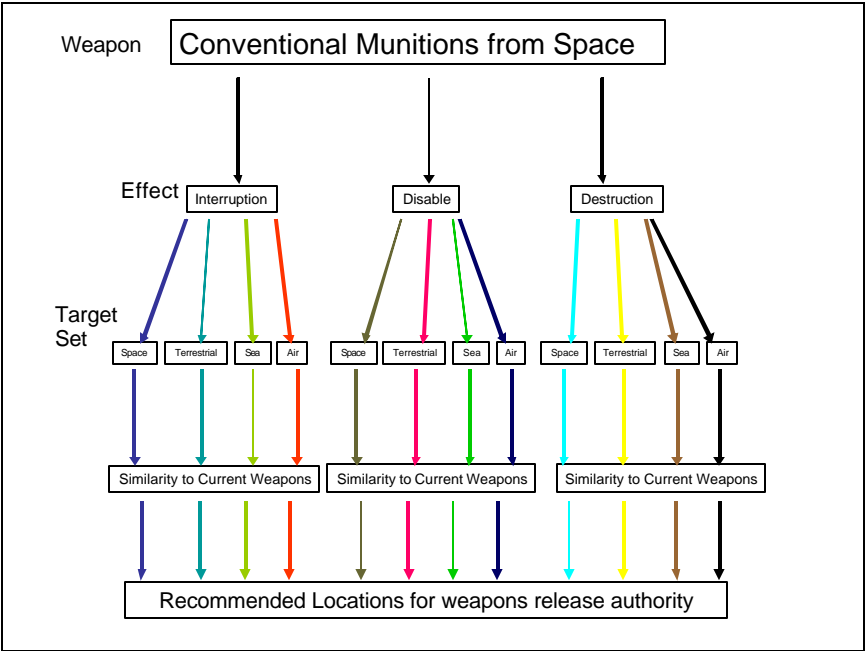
Weapon

Conventional Munitions from Space

Effect

Interruption

Disable

Destruction

Target Set

Space

Terrestrial

Sea

Air

Space

Terrestrial

Sea

Air

Space

Terrestrial

Sea

Air

Similarity to Current Weapons

Similarity to Current Weapons

Similarity to Current Weapons

Recommended Locations for weapons release authority